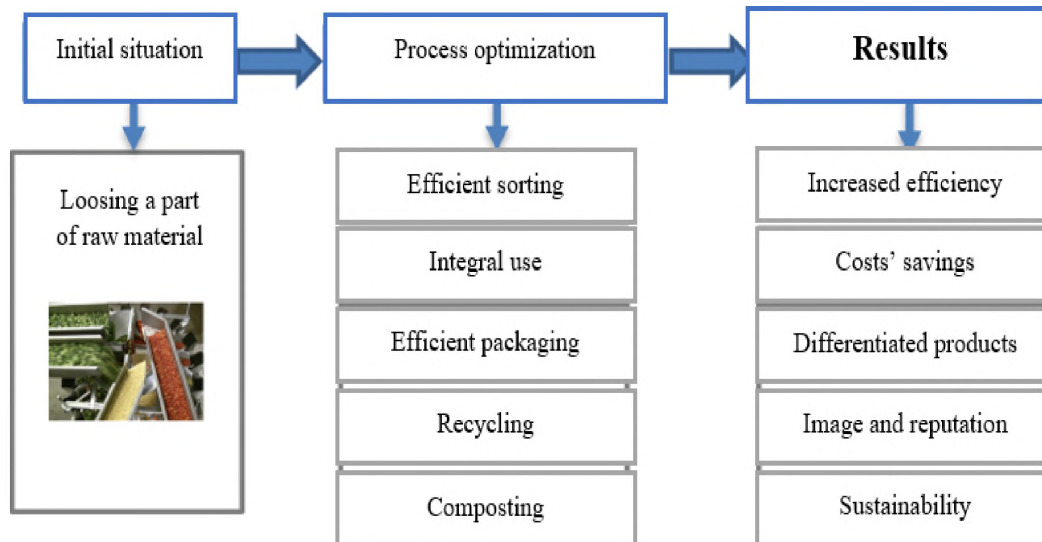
Initial situation

Loosing a part of raw material

Process optimization

Efficient sorting

Integral use

Efficient packaging

Recycling

Composting

Results

Increased efficiency

Costs' savings

Differentiated products

Image and reputation

Sustainability